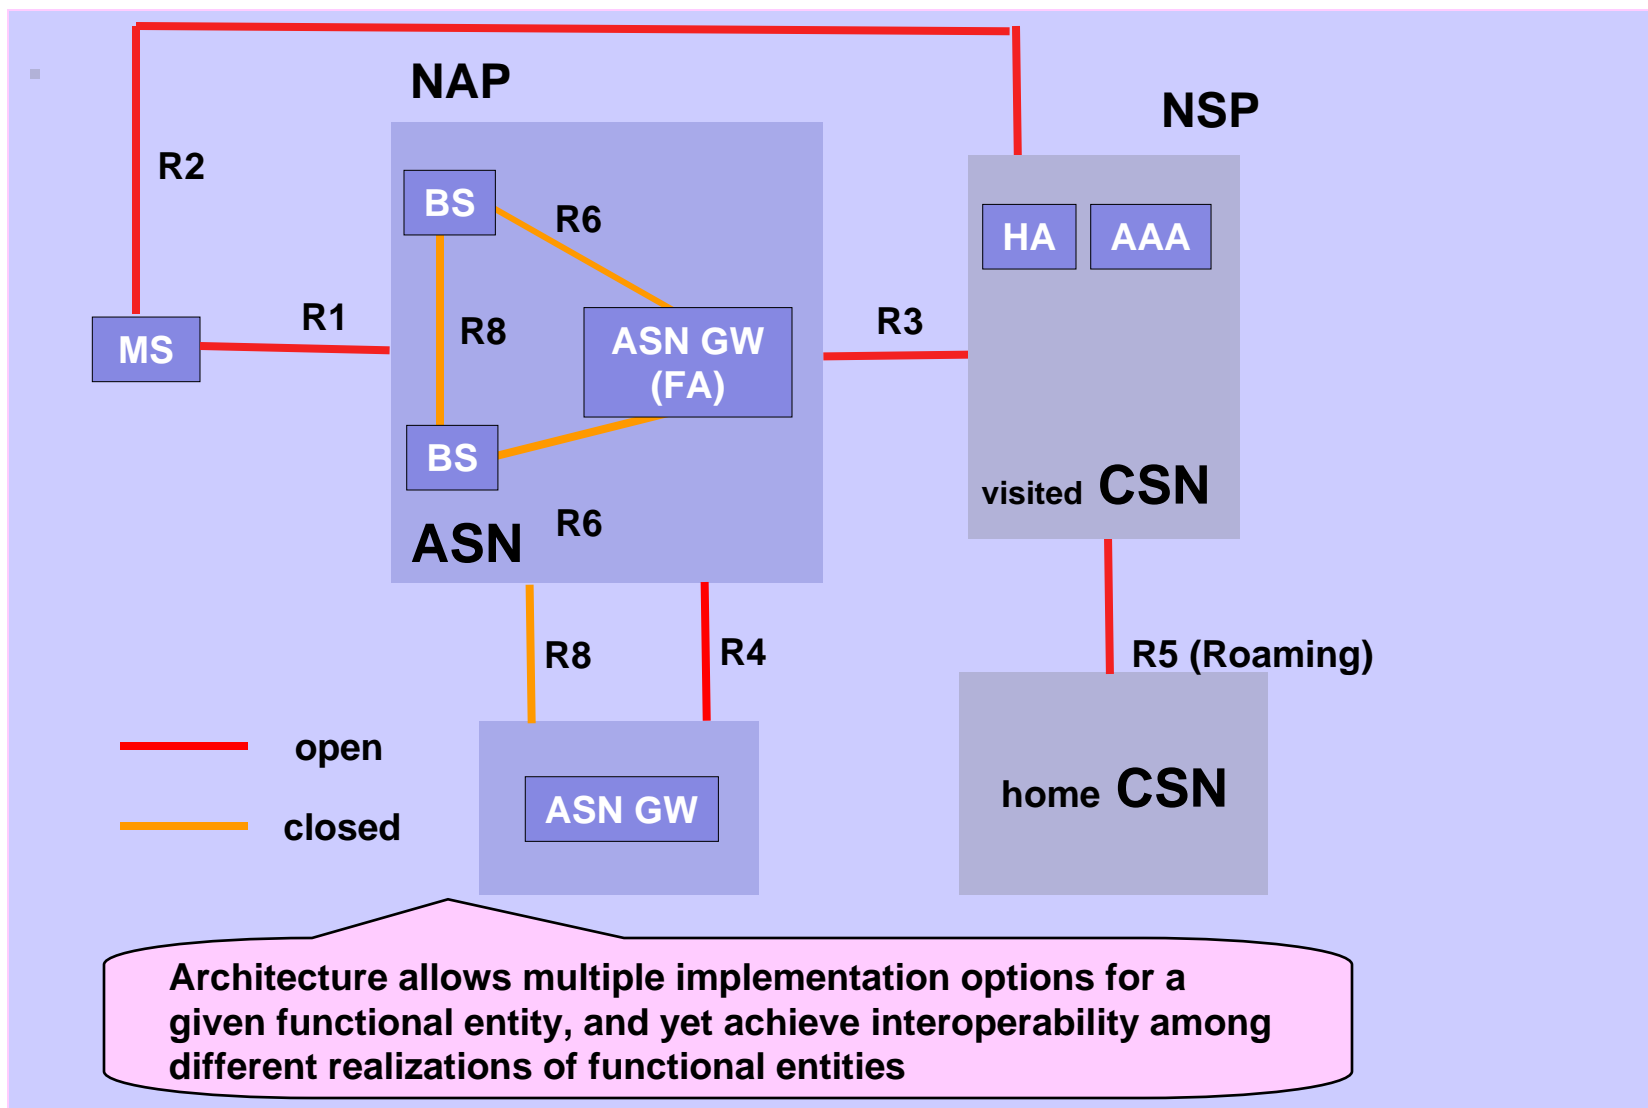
NAP

NSP

R2

BS

R6

HA

AAA

R1

R8

ASN GW (FA)

R3

MS

BS

visited CSN

ASN

R6

R8

R4

R5 (Roaming)

open

closed

ASN GW

home CSN

Architecture allows multiple implementation options for a given functional entity, and yet achieve interoperability among different realizations of functional entities